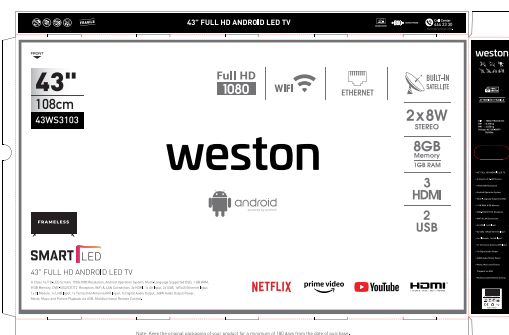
FRAMELESS

43" FULL HD ANDROID LED TV

weston

FRONT

43"

108cm

43WS3103

Full HD 1080

WIFI

ETHERNET

BUILT-IN SATELLITE

2x8W STEREO

8GB Memory 1GB RAM

3 HDMI

2 USB

weston

android

FRAMELESS

SMART LED

43" FULL HD ANDROID LED TV

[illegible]

NETFLIX

prime video

YouTube

HDMI

Note: Keep the original packaging of your product for a minimum of 180 days from the date of purchase.